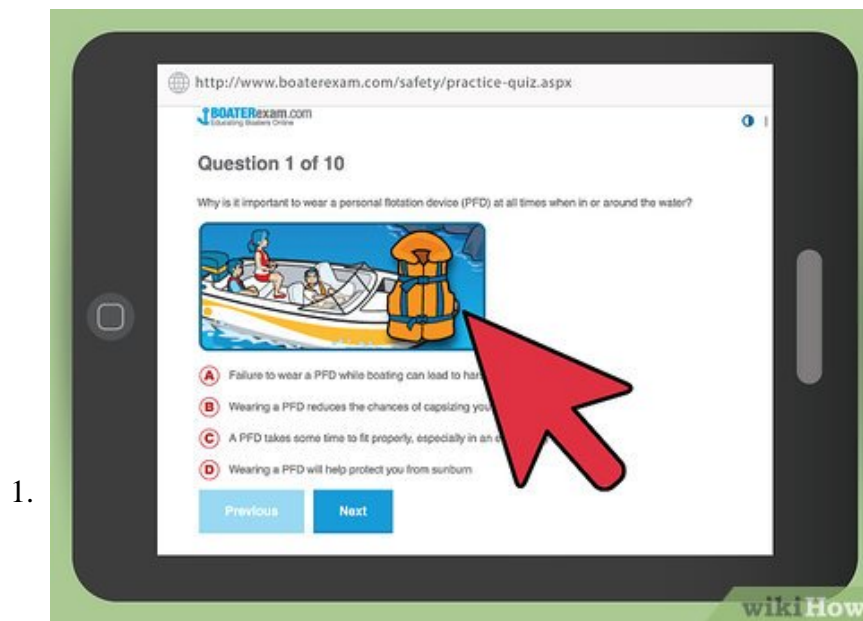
1.

http://www.boaterexam.com/safety/practice-quiz.aspx

BOATERexam.com
Educating Boaters Online

Question 1 of 10

Why is it important to wear a personal flotation device (PFD) at all times when in or around the water?

A Failure to wear a PFD while boating can lead to ha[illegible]

B Wearing a PFD reduces the chances of capsizing you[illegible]

C A PFD takes some time to fit properly, especially in an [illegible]

D Wearing a PFD will help protect you from sunburn

Previous

Next

wikiHow